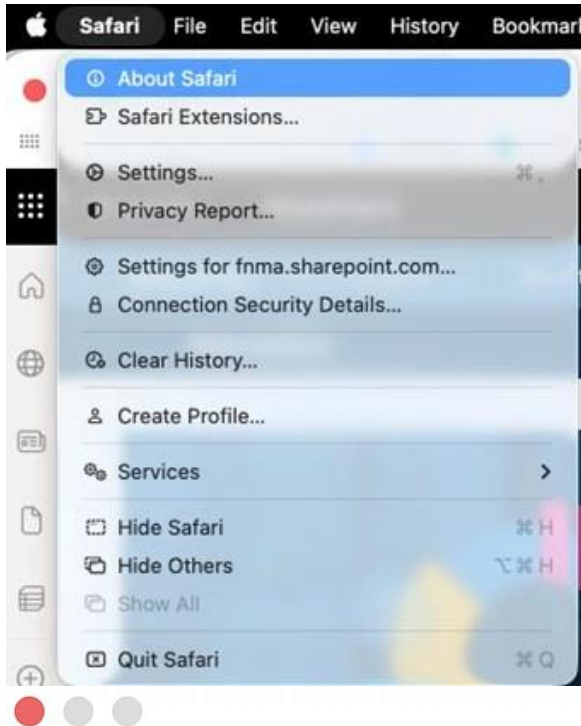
Safari File Edit View History Bookmark

About Safari
Safari Extensions...
Settings... ⌘,
Privacy Report...
Settings for fnma.sharepoint.com...
Connection Security Details...
Clear History...
Create Profile...
Services >
Hide Safari ⌘H
Hide Others ⌥⌘H
Show All
Quit Safari ⌘Q